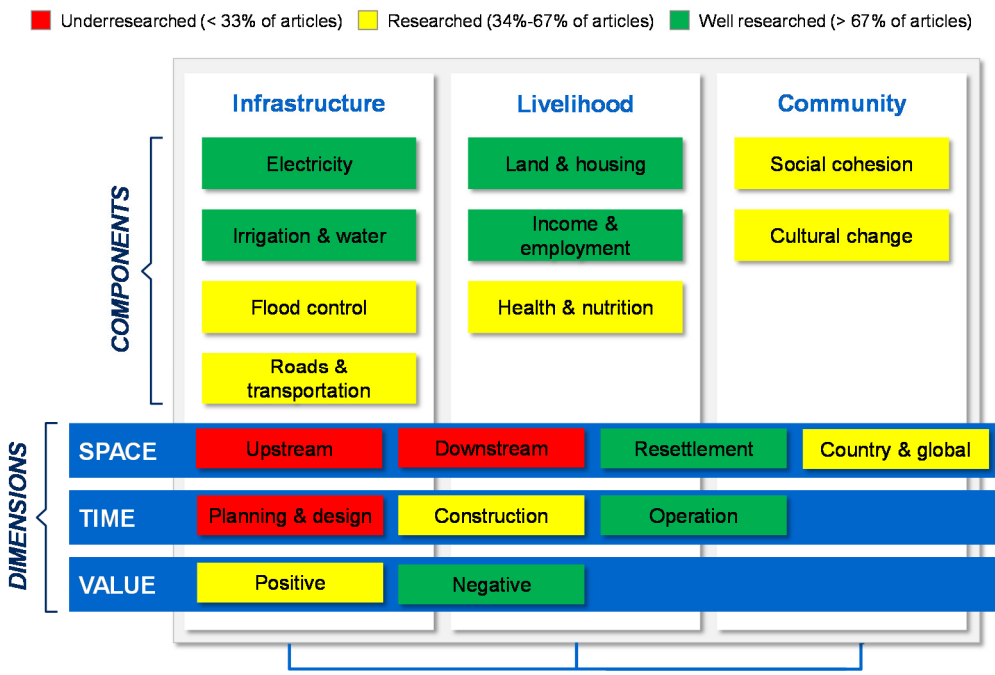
Underresearched (< 33% of articles) Researched (34%-67% of articles) Well researched (> 67% of articles)

Infrastructure
Electricity
Irrigation & water
Flood control
Roads & transportation

Livelihood
Land & housing
Income & employment
Health & nutrition

Community
Social cohesion
Cultural change

COMPONENTS

DIMENSIONS

SPACE Upstream Downstream Resettlement Country & global
TIME Planning & design Construction Operation
VALUE Positive Negative